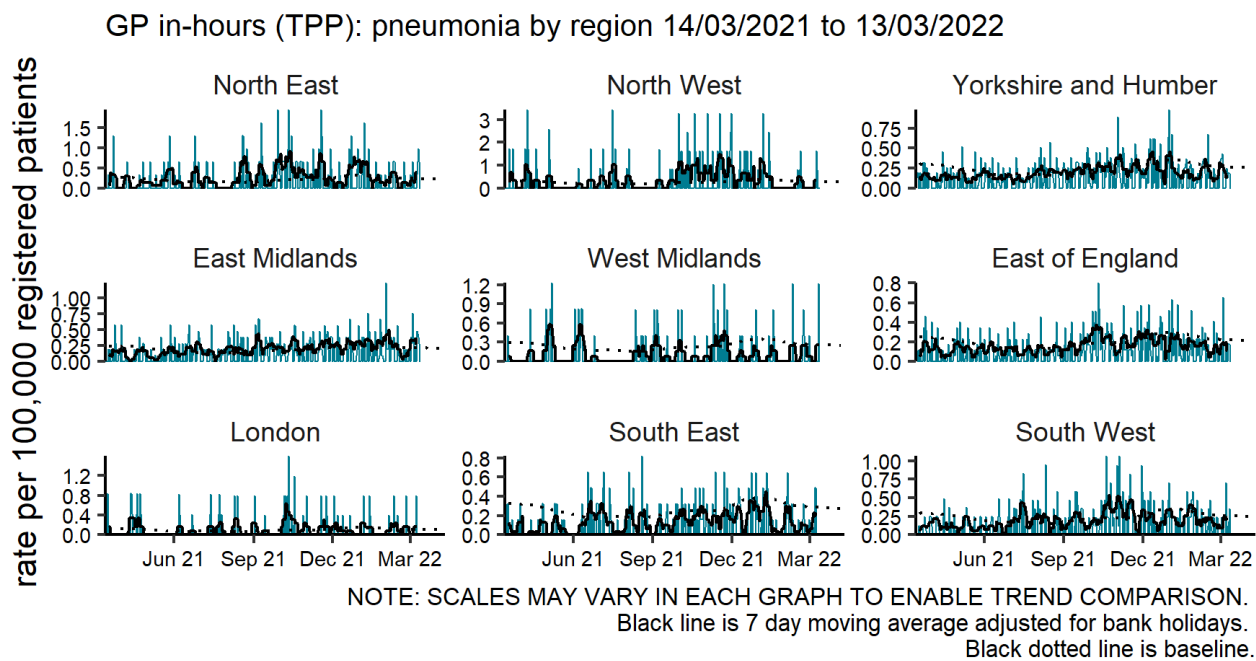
GP in-hours (TPP): pneumonia by region 14/03/2021 to 13/03/2022

rate per 100,000 registered patients

North East
1.5
1.0
0.5
0.0

North West
3
2
1
0

Yorkshire and Humber
0.75
0.50
0.25
0.00

East Midlands
1.00
0.75
0.50
0.25
0.00

West Midlands
1.2
0.9
0.6
0.3
0.0

East of England
0.8
0.6
0.4
0.2
0.0

London
1.2
0.8
0.4
0.0

Jun 21 Sep 21 Dec 21 Mar 22

South East
0.8
0.6
0.4
0.2
0.0

Jun 21 Sep 21 Dec 21 Mar 22

South West
1.00
0.75
0.50
0.25
0.00

Jun 21 Sep 21 Dec 21 Mar 22

NOTE: SCALES MAY VARY IN EACH GRAPH TO ENABLE TREND COMPARISON.
Black line is 7 day moving average adjusted for bank holidays.
Black dotted line is baseline.